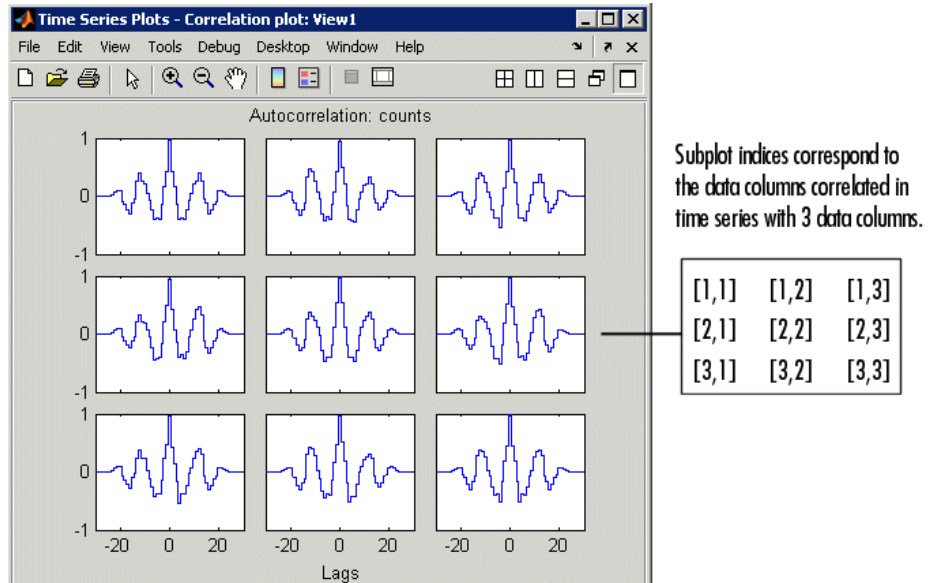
Time Series Plots - Correlation plot: View1

File Edit View Tools Debug Desktop Window Help

Autocorrelation: counts

1
0
-1
1
0
-1
1
0
-1

-20 0 20 -20 0 20 -20 0 20

Lags

Subplot indices correspond to the data columns correlated in time series with 3 data columns.

| [1,1] | [1,2] | [1,3] |
|---|---|---|
| [2,1] | [2,2] | [2,3] |
| [3,1] | [3,2] | [3,3] |